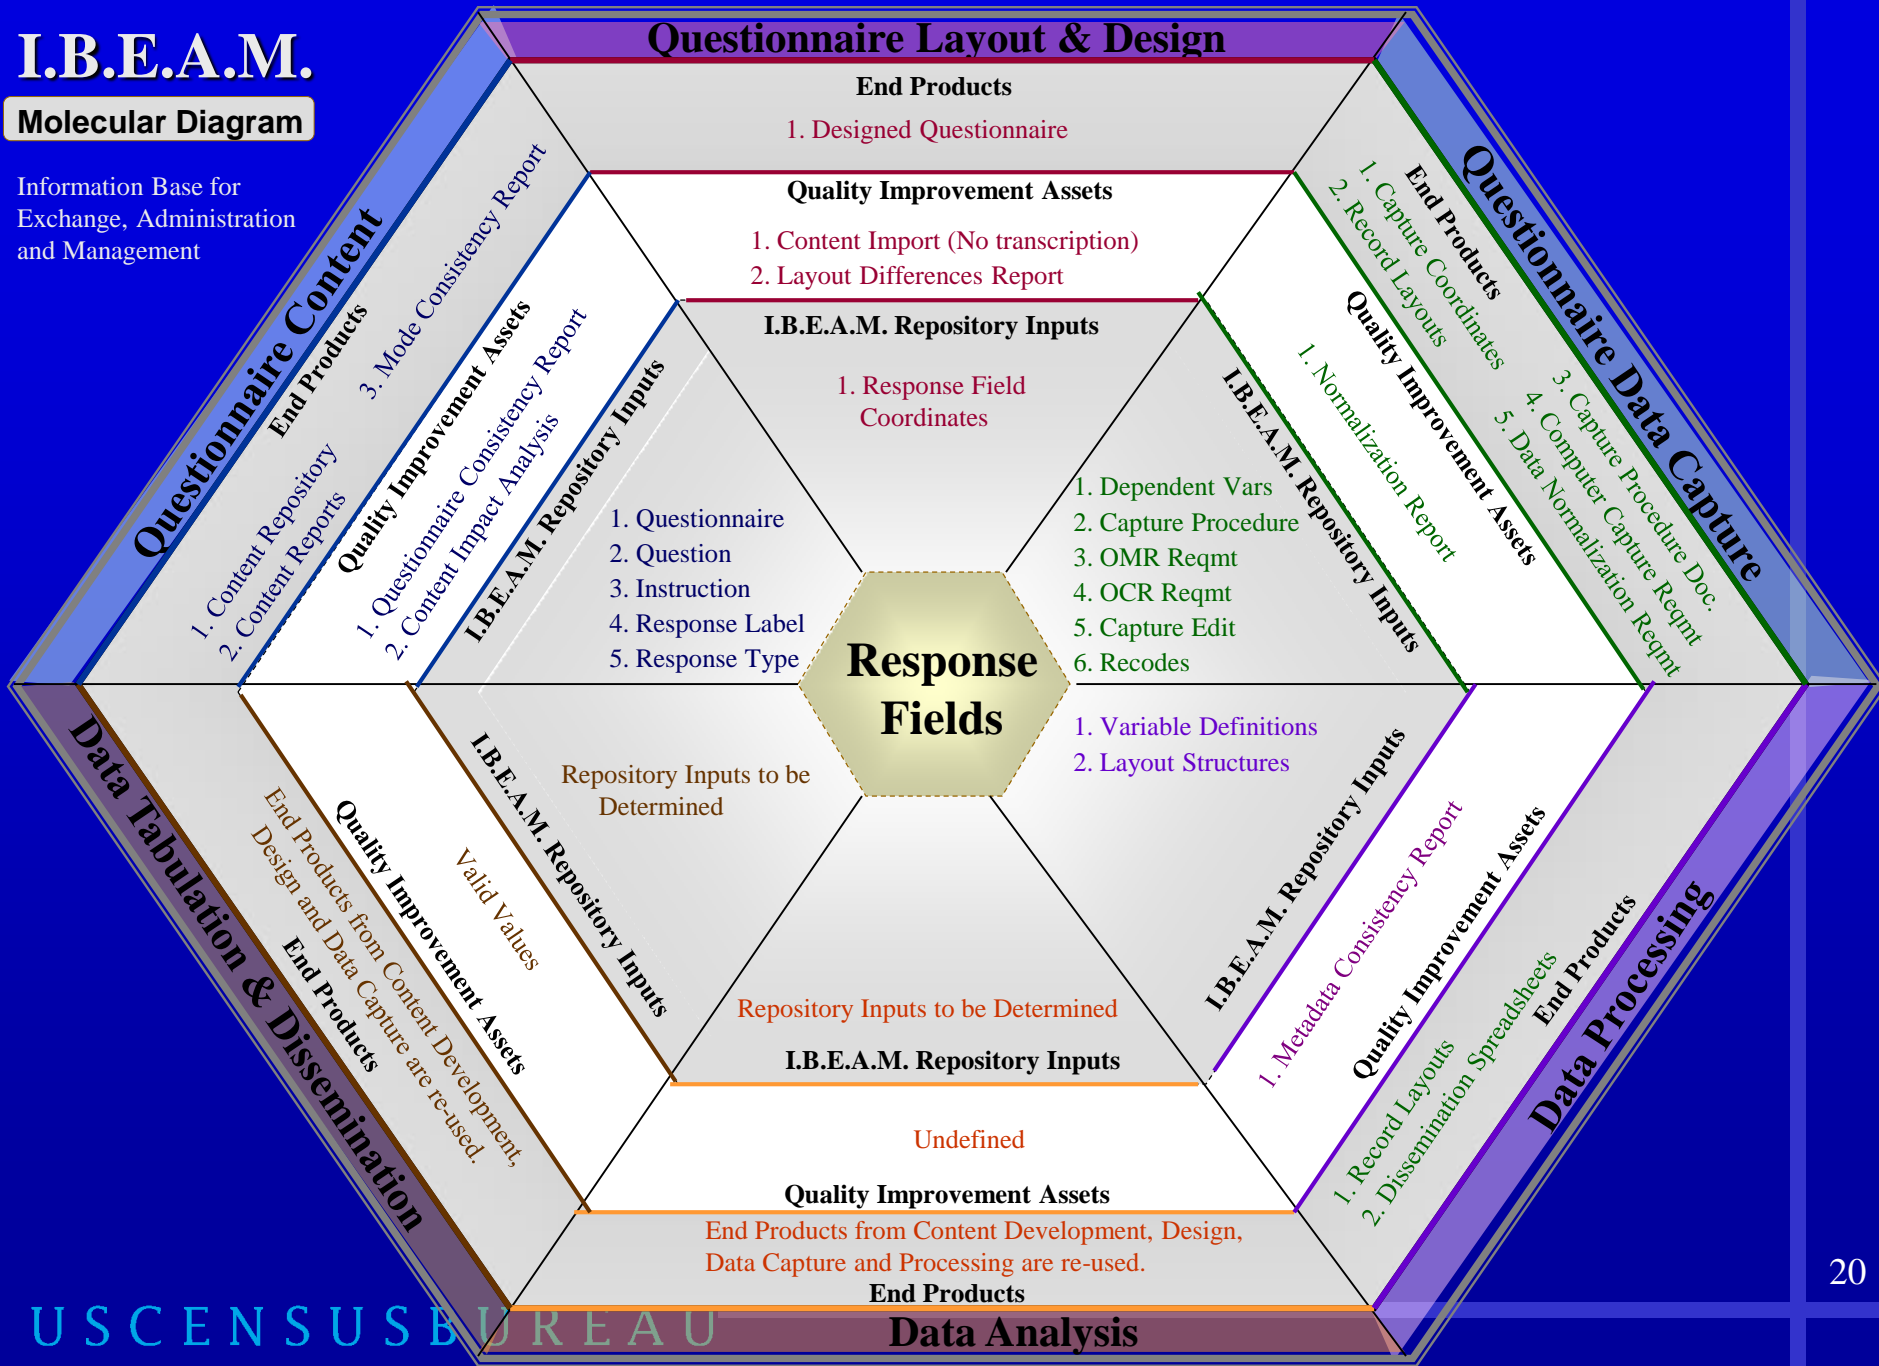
I.B.E.A.M.

Molecular Diagram

Information Base for Exchange, Administration and Management

Questionnaire Layout & Design

End Products

1. Designed Questionnaire

Quality Improvement Assets

1. Content Import (No transcription)
2. Layout Differences Report

I.B.E.A.M. Repository Inputs

1. Response Field Coordinates

Questionnaire Content

End Products

1. Content Repository
2. Content Reports
3. Mode Consistency Report

Quality Improvement Assets

1. Questionnaire Consistency Report
2. Content Impact Analysis

I.B.E.A.M. Repository Inputs

1. Questionnaire
2. Question
3. Instruction
4. Response Label
5. Response Type

Questionnaire Data Capture

End Products

1. Capture Coordinates
2. Record Layouts
3. Capture Procedure Doc.
4. Computer Capture Reqmt
5. Data Normalization Reqmt

Quality Improvement Assets

1. Normalization Report

I.B.E.A.M. Repository Inputs

1. Dependent Vars
2. Capture Procedure
3. OMR Reqmt
4. OCR Reqmt
5. Capture Edit
6. Recodes

Response Fields

Data Tabulation & Dissemination

End Products

End Products from Content Development, Design and Data Capture are re-used.

Quality Improvement Assets

Valid Values

I.B.E.A.M. Repository Inputs

Repository Inputs to be Determined

Data Processing

End Products

1. Record Layouts
2. Dissemination Spreadsheets

Quality Improvement Assets

1. Metadata Consistency Report

I.B.E.A.M. Repository Inputs

1. Variable Definitions
2. Layout Structures

Repository Inputs to be Determined

I.B.E.A.M. Repository Inputs

Undefined

Quality Improvement Assets

End Products from Content Development, Design, Data Capture and Processing are re-used.

End Products

Data Analysis

USCENSUSBUREAU

20